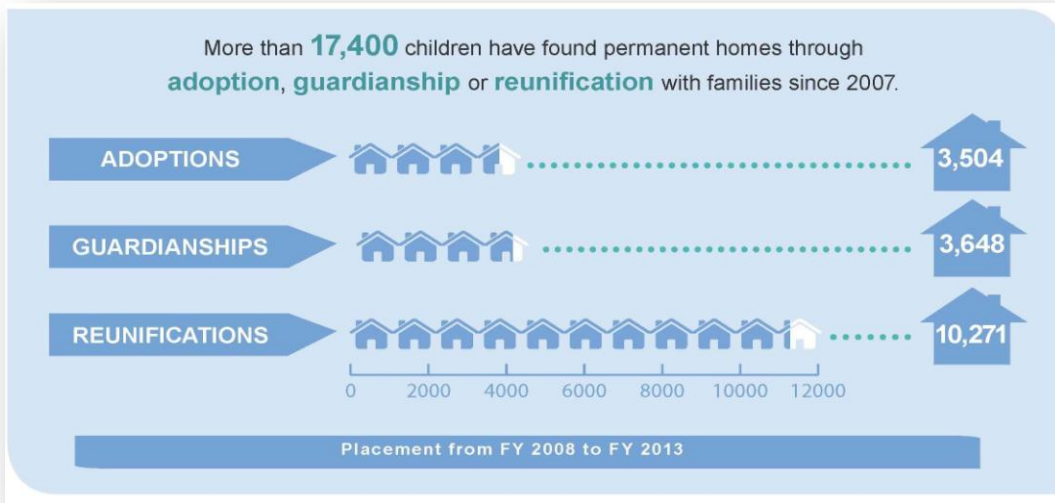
More than 17,400 children have found permanent homes through adoption, guardianship or reunification with families since 2007.

ADOPTIONS 3,504

GUARDIANSHIPS 3,648

REUNIFICATIONS 10,271

0 2000 4000 6000 8000 10000 12000

Placement from FY 2008 to FY 2013